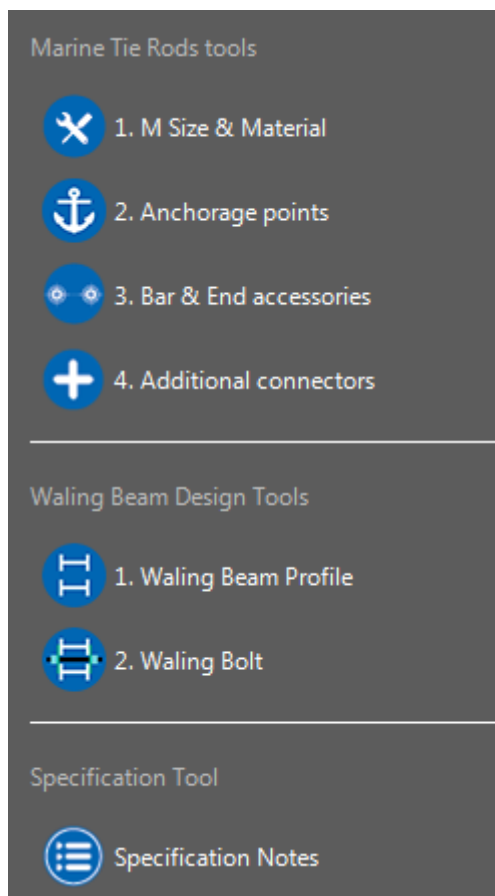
Marine Tie Rods tools

1. M Size & Material

2. Anchorage points

3. Bar & End accessories

4. Additional connectors

Waling Beam Design Tools

1. Waling Beam Profile

2. Waling Bolt

Specification Tool

Specification Notes